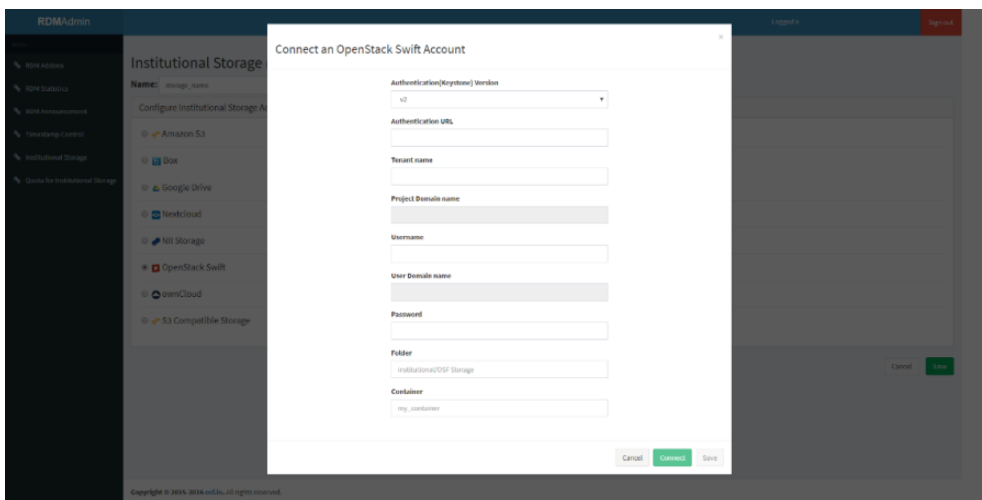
RDMAdmin

Logged in

Sign out

RDM Addons

RDM Statistics

RDM Announcement

Timestamp Control

Institutional Storage

Quota for Institutional Storage

Institutional Storage

Name: storage_name

Configure Institutional Storage A

Amazon S3

Box

Google Drive

Nextcloud

NII Storage

OpenStack Swift

ownCloud

S3 Compatible Storage

Cancel

Save

Copyright © 2015-2016 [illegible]. All rights reserved.

Connect an OpenStack Swift Account

×

Authentication(Keystone) Version

v2

Authentication URL

Tenant name

Project Domain name

Username

User Domain name

Password

Folder

Institutional/OSF Storage

Container

my_container

Cancel

Connect

Save